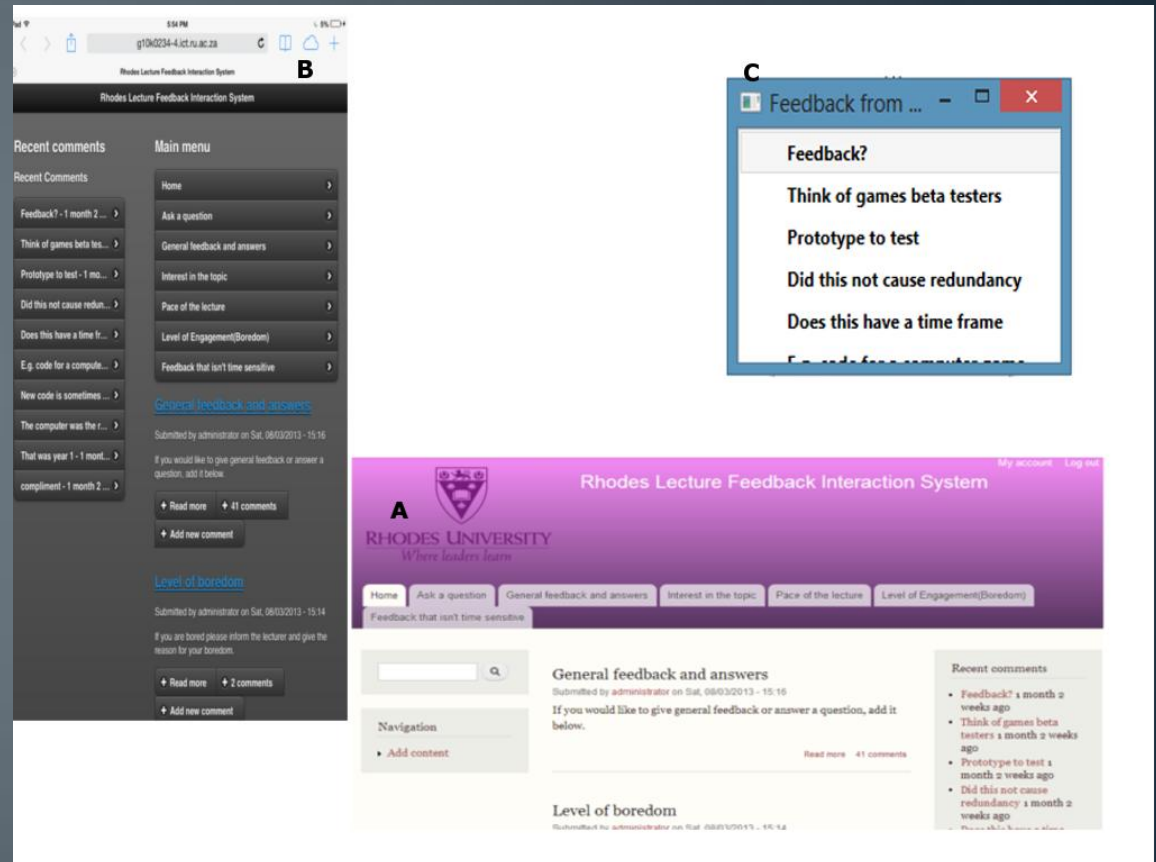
iPad 5:54 PM 5%
g10k0234-4.ict.ru.ac.za
Rhodes Lecture Feedback Interaction System
B
Rhodes Lecture Feedback Interaction System

Recent comments
Recent Comments
Feedback? - 1 month 2 ...
Think of games beta tes...
Prototype to test - 1 mo...
Did this not cause redun...
Does this have a time fr...
E.g. code for a compute...
New code is sometimes ...
The computer was the r...
That was year 1 - 1 mont...
compliment - 1 month 2 ...

Main menu
Home
Ask a question
General feedback and answers
Interest in the topic
Pace of the lecture
Level of Engagement(Boredom)
Feedback that isn't time sensitive

General feedback and answers
Submitted by administrator on Sat, 08/03/2013 - 15:16
If you would like to give general feedback or answer a question, add it below.
+ Read more + 41 comments
+ Add new comment

Level of boredom
Submitted by administrator on Sat, 08/03/2013 - 15:14
If you are bored please inform the lecturer and give the reason for your boredom.
+ Read more + 2 comments
+ Add new comment

C
Feedback from ...
Feedback?
Think of games beta testers
Prototype to test
Did this not cause redundancy
Does this have a time frame
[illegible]

My account Log out
Rhodes Lecture Feedback Interaction System
A
RHODES UNIVERSITY
Where leaders learn
Home | Ask a question | General feedback and answers | Interest in the topic | Pace of the lecture | Level of Engagement(Boredom) | Feedback that isn't time sensitive

Navigation
• Add content

General feedback and answers
Submitted by administrator on Sat, 08/03/2013 - 15:16
If you would like to give general feedback or answer a question, add it below.
Read more 41 comments

Level of boredom
Submitted by administrator on Sat, 08/03/2013 - 15:14

Recent comments
• Feedback? 1 month 2 weeks ago
• Think of games beta testers 1 month 2 weeks ago
• Prototype to test 1 month 2 weeks ago
• Did this not cause redundancy 1 month 2 weeks ago
• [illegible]